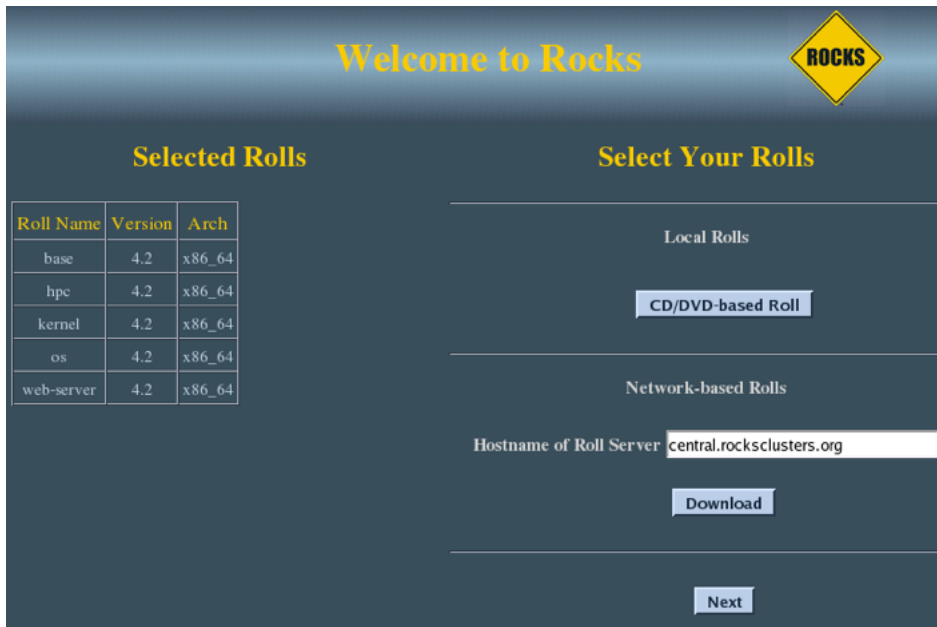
Welcome to Rocks

ROCKS

Selected Rolls

| Roll Name | Version | Arch |
|---|---|---|
| base | 4.2 | x86_64 |
| hpc | 4.2 | x86_64 |
| kernel | 4.2 | x86_64 |
| os | 4.2 | x86_64 |
| web-server | 4.2 | x86_64 |

Select Your Rolls

Local Rolls

CD/DVD-based Roll

Network-based Rolls

Hostname of Roll Server central.rocksclusters.org

Download

Next